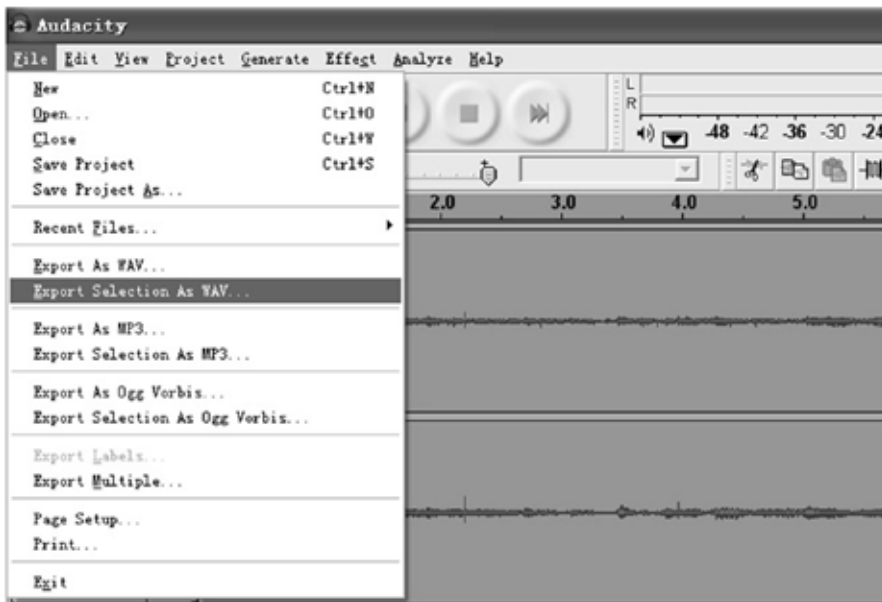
Audacity

File Edit View Project Generate Effect Analyze Help

New Ctrl+N
Open... Ctrl+O
Close Ctrl+W
Save Project Ctrl+S
Save Project As...

Recent Files...

Export As WAV...
Export Selection As WAV...

Export As MP3...
Export Selection As MP3...

Export As Ogg Vorbis...
Export Selection As Ogg Vorbis...

Export Labels...
Export Multiple...

Page Setup...
Print...

Exit

L
R
-48 -42 -36 -30 -24

2.0 3.0 4.0 5.0